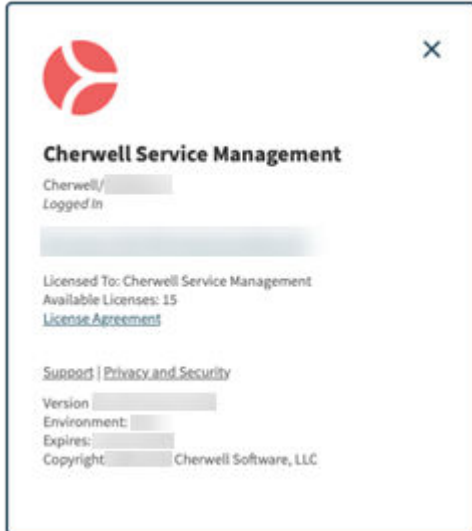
×

Cherwell Service Management

Cherwell/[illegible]
Logged In

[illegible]

Licensed To: Cherwell Service Management
Available Licenses: 15
License Agreement

Support | Privacy and Security

Version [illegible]
Environment: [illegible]
Expires: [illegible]
Copyright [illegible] Cherwell Software, LLC